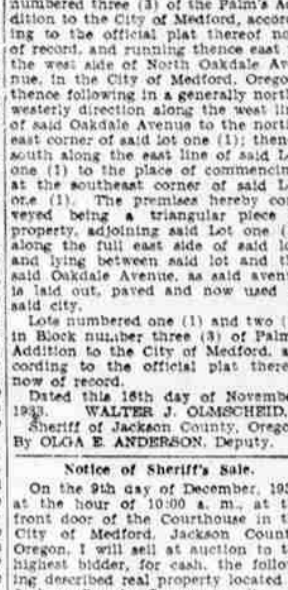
numbered three (3) of the Palm's A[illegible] dition to the City of Medford, accord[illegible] ing to the official plat thereof no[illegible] of record, and running thence east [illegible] the west side of North Oakdale Av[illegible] nue, in the City of Medford, Orego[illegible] thence following in a generally north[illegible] westerly direction along the west li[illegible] of said Oakdale Avenue to the north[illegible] east corner of said lot one (1); then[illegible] south along the east line of said L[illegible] one (1) to the place of commencin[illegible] at the southeast corner of said L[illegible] one (1). The premises hereby co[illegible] veyed being a triangular piece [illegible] property, adjoining said Lot one ([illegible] along the full east side of said lo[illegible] and lying between said lot and th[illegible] said Oakdale Avenue, as said aven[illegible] is laid out, paved and now used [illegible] said city.

Lots numbered one (1) and two ([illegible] in Block number three (3) of Palm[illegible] Addition to the City of Medford, a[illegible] cording to the official plat there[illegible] now of record.

Dated this 16th day of Novemb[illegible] 1933. WALTER J. OLMSCHEID, Sheriff of Jackson County, Orego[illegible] By OLGA E. ANDERSON, Deputy.

Notice of Sheriff's Sale.

On the 9th day of December, 193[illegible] at the hour of 10:00 a. m., at t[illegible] front door of the Courthouse in t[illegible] City of Medford, Jackson Count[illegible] Oregon, I will sell at auction to t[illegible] highest bidder, for cash, the follo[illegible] ing described real property located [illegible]